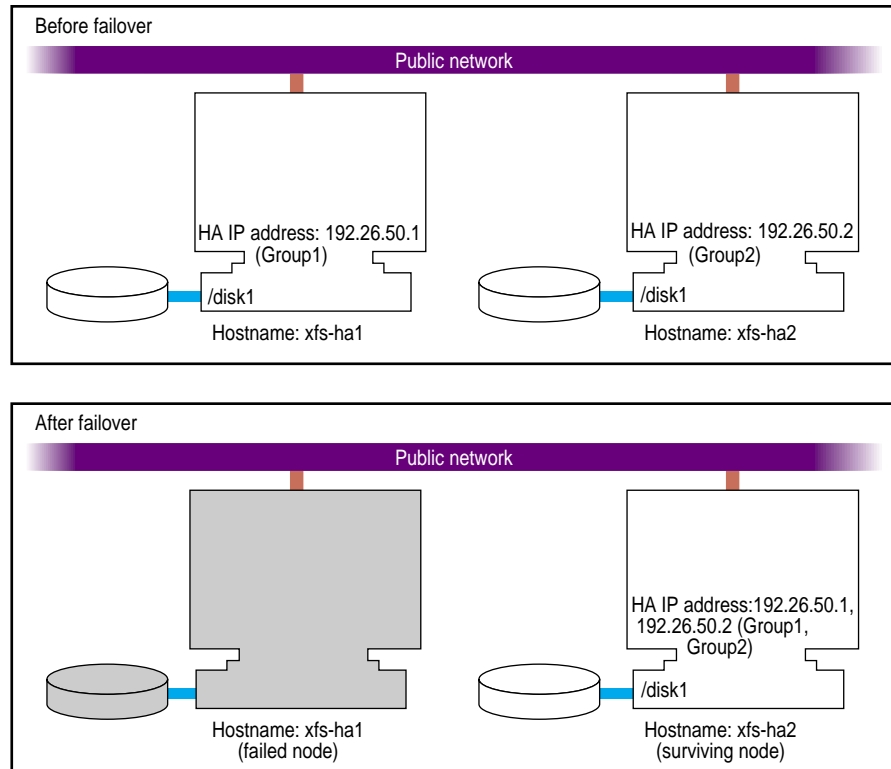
Before failover

Public network

HA IP address: 192.26.50.1
(Group1)

/disk1

Hostname: xfs-ha1

HA IP address: 192.26.50.2
(Group2)

/disk1

Hostname: xfs-ha2

After failover

Public network

Hostname: xfs-ha1
(failed node)

HA IP address:192.26.50.1,
192.26.50.2 (Group1,
Group2)

/disk1

Hostname: xfs-ha2
(surviving node)